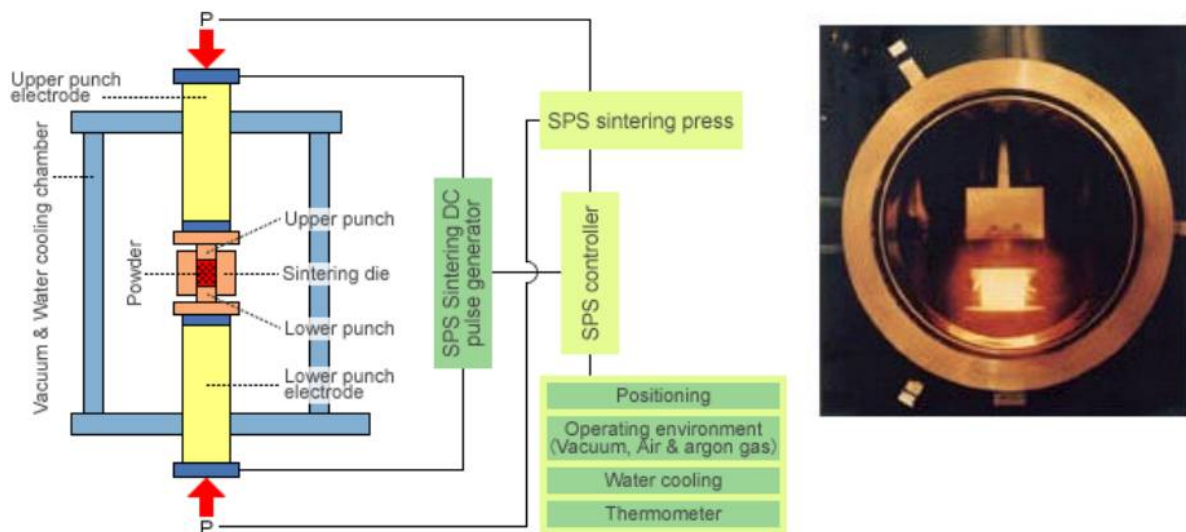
P

Upper punch electrode

Vacuum & Water cooling chamber

Powder

Upper punch

Sintering die

Lower punch

Lower punch electrode

P

SPS Sintering DC pulse generator

SPS sintering press

SPS controller

Positioning

Operating environment (Vacuum, Air & argon gas)

Water cooling

Thermometer